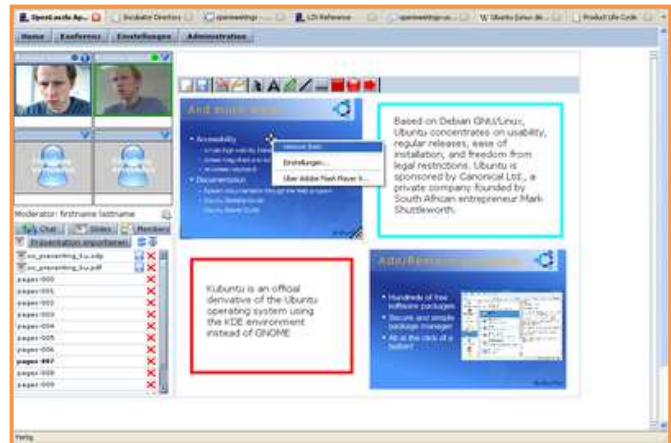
OpenLaszlo Ap... | Incubator Directory | openmeetings - ... | LZX Reference | openmeetings-us... | Ubuntu (Linux dis... | Product Life Cycle

Home | Konferenz | Einstellungen | Administration

Moderator: firstname lastname

Chat | Slides | Members

Präsentation importieren

ov_presenting_0.u.odp
ov_presenting_0.u.pdf
pages-000
pages-001
pages-002
pages-003
pages-004
pages-005
pages-006
pages-007
pages-008
pages-009

And much more

• Accessibility
• Documentation

Zoom Rein
Einstellungen...
Über Adobe Flash Player 9...

Based on Debian GNU/Linux, Ubuntu concentrates on usability, regular releases, ease of installation, and freedom from legal restrictions. Ubuntu is sponsored by Canonical Ltd., a private company founded by South African entrepreneur Mark Shuttleworth.

Kubuntu is an offical derivative of the Ubuntu operating system using the KDE environment instead of GNOME

Add/Remove programs

• Hundreds of free software packages
• Secure and simple package manager
• All at the click of a button!

Fertig